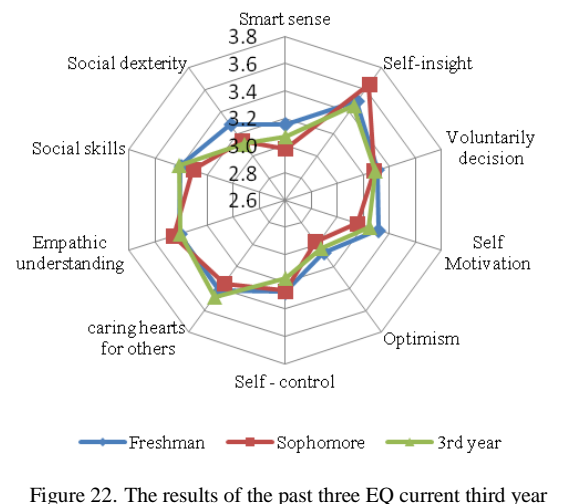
Smart sense

3.8

3.6

3.4

3.2

3.0

2.8

2.6

Self-insight

Voluntarily decision

Self Motivation

Optimism

Self - control

caring hearts for others

Empathic understanding

Social skills

Social dexterity

Freshman Sophomore 3rd year

Figure 22. The results of the past three EQ current third year